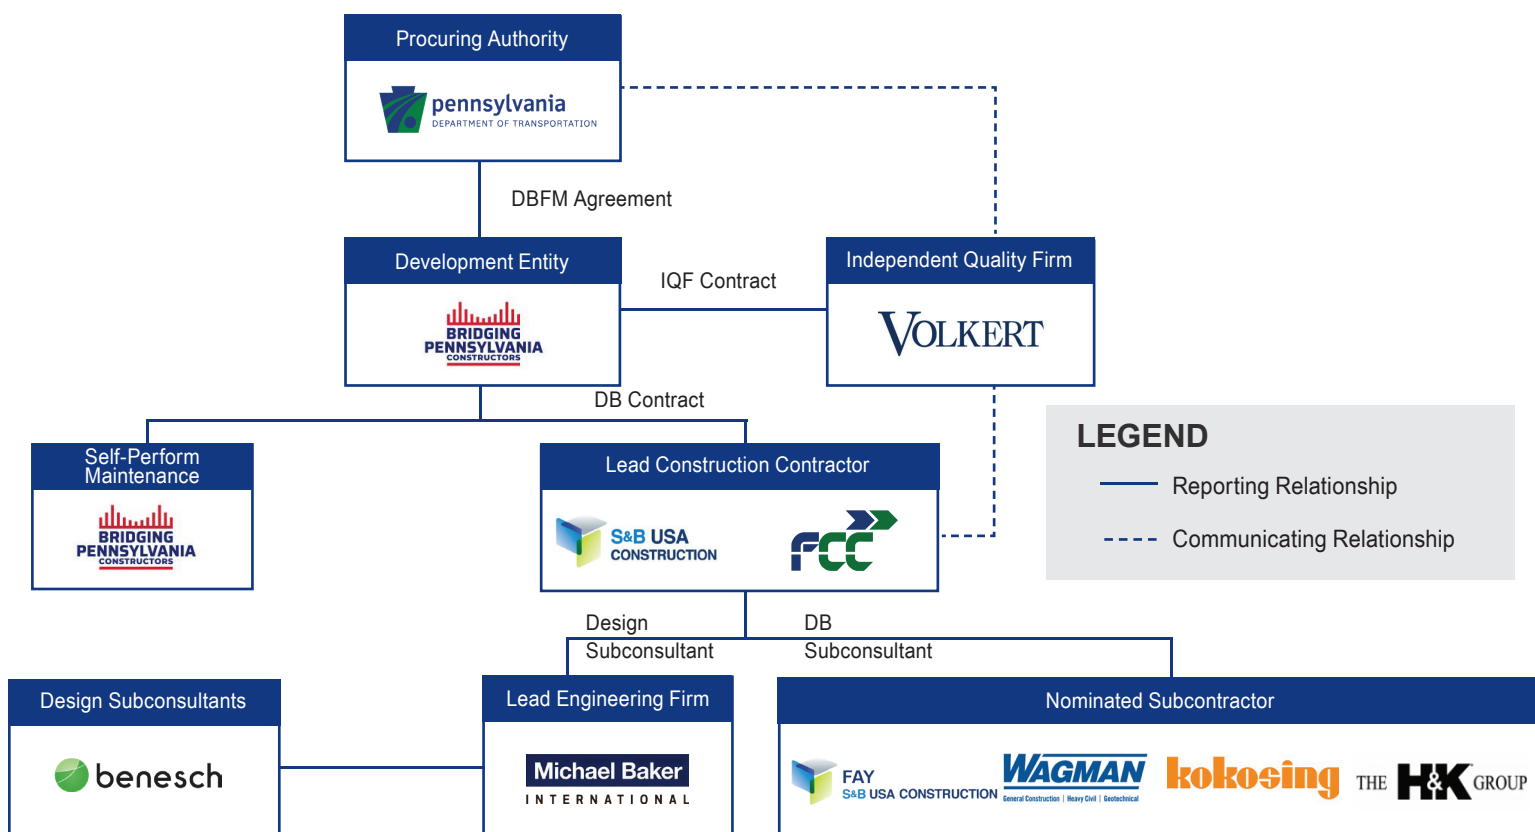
Procuring Authority

pennsylvania
DEPARTMENT OF TRANSPORTATION

DBFM Agreement

Development Entity

BRIDGING
PENNSYLVANIA
CONSTRUCTORS

IQF Contract

Independent Quality Firm

VOLKERT

DB Contract

Self-Perform Maintenance

BRIDGING
PENNSYLVANIA
CONSTRUCTORS

Lead Construction Contractor

S&B USA
CONSTRUCTION

FCC

LEGEND
Reporting Relationship
Communicating Relationship

Design Subconsultant

DB Subconsultant

Design Subconsultants

benesch

Lead Engineering Firm

Michael Baker
INTERNATIONAL

Nominated Subcontractor

FAY
S&B USA CONSTRUCTION

WAGMAN
General Construction | Heavy Civil | Geotechnical

kokosing

THE H&K GROUP